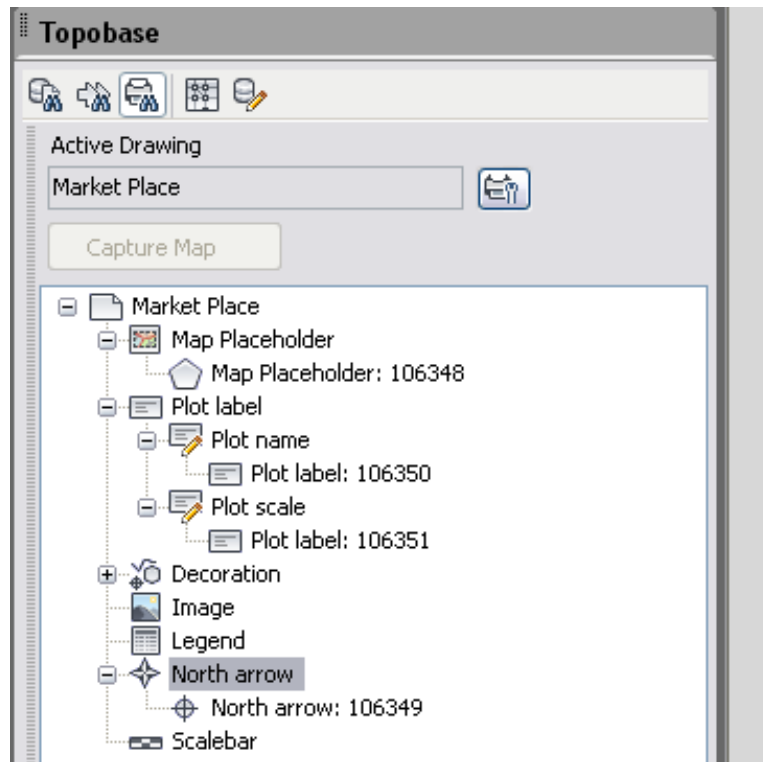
Topobase

Active Drawing

Market Place

Capture Map

Market Place
Map Placeholder
Map Placeholder: 106348
Plot label
Plot name
Plot label: 106350
Plot scale
Plot label: 106351
Decoration
Image
Legend
North arrow
North arrow: 106349
Scalebar